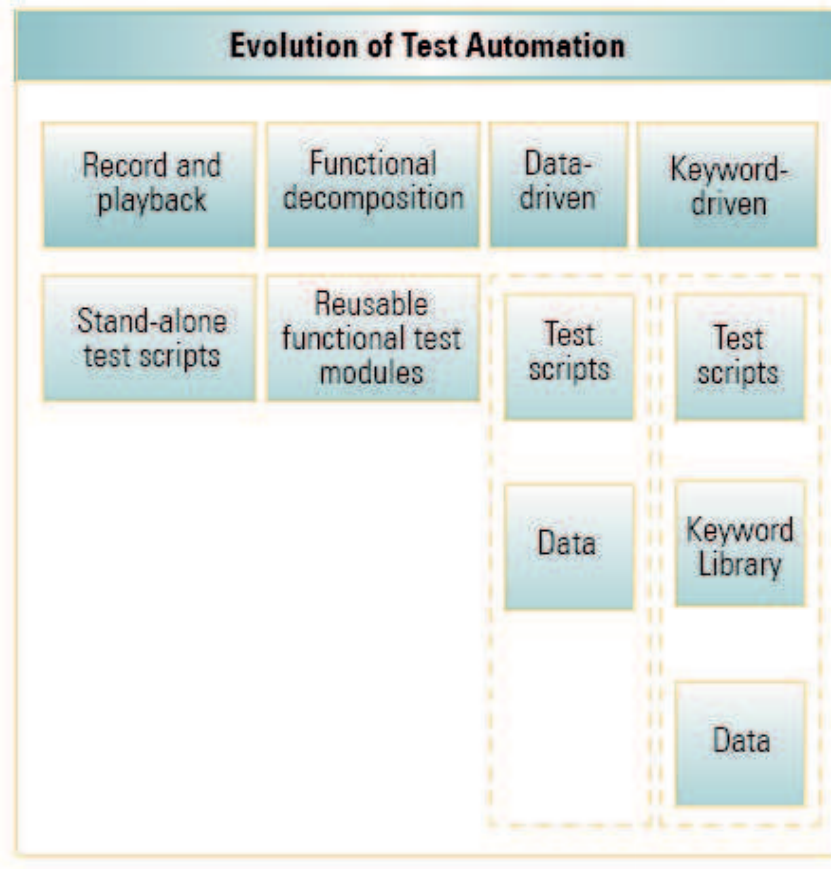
Evolution of Test Automation

Record and playback

Functional decomposition

Data-driven

Keyword-driven

Stand-alone test scripts

Reusable functional test modules

Test scripts

Test scripts

Data

Keyword Library

Data